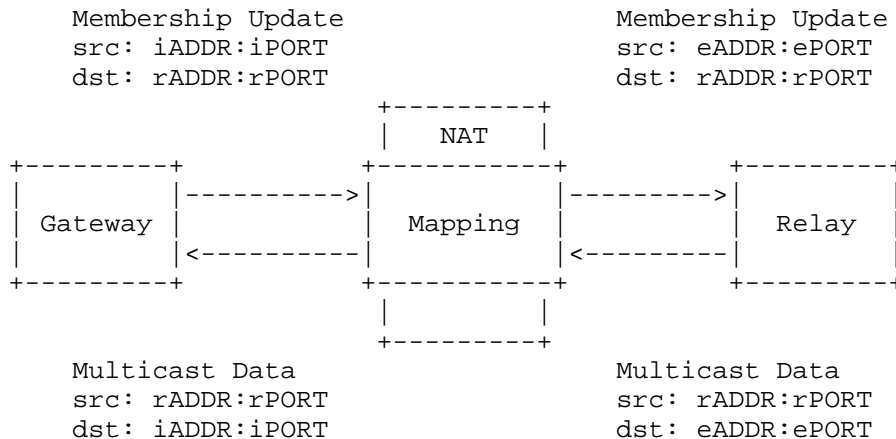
Membership Update
src: iADDR:iPORT
dst: rADDR:rPORT

Membership Update
src: eADDR:ePORT
dst: rADDR:rPORT

NAT

Gateway

Mapping

Relay

Multicast Data
src: rADDR:rPORT
dst: iADDR:iPORT

Multicast Data
src: rADDR:rPORT
dst: eADDR:ePORT